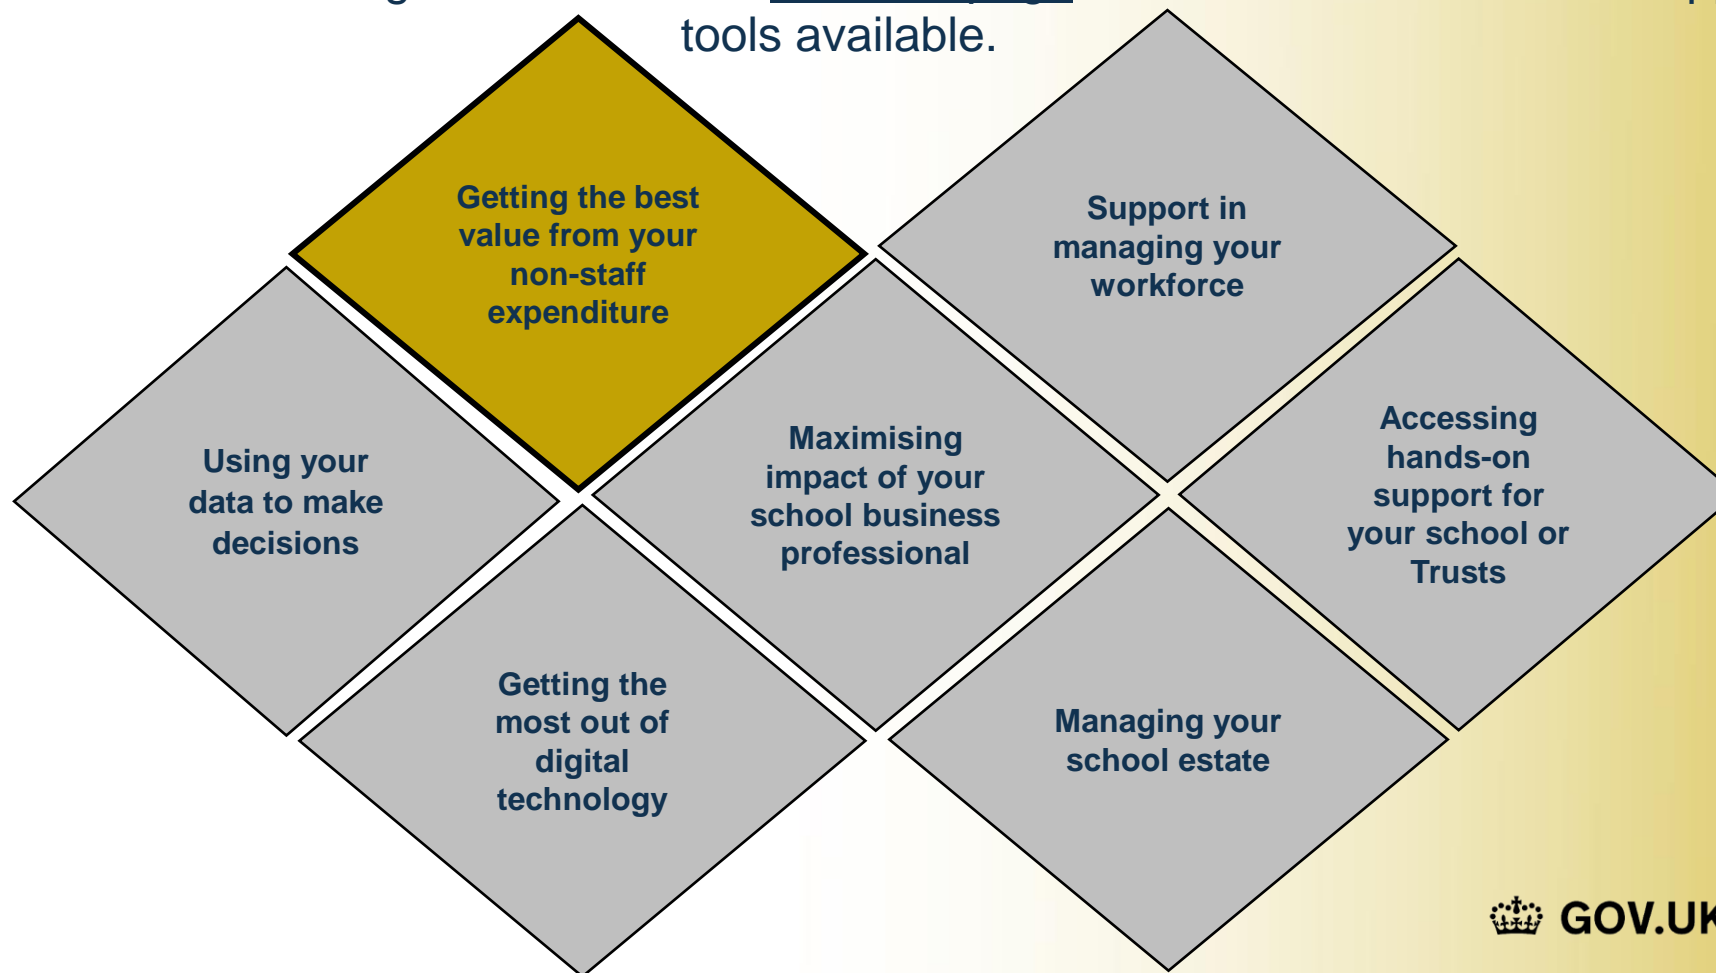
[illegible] tools available.

Getting the best value from your non-staff expenditure

Support in managing your workforce

Using your data to make decisions

Maximising impact of your school business professional

Accessing hands-on support for your school or Trusts

Getting the most out of digital technology

Managing your school estate

GOV.UK